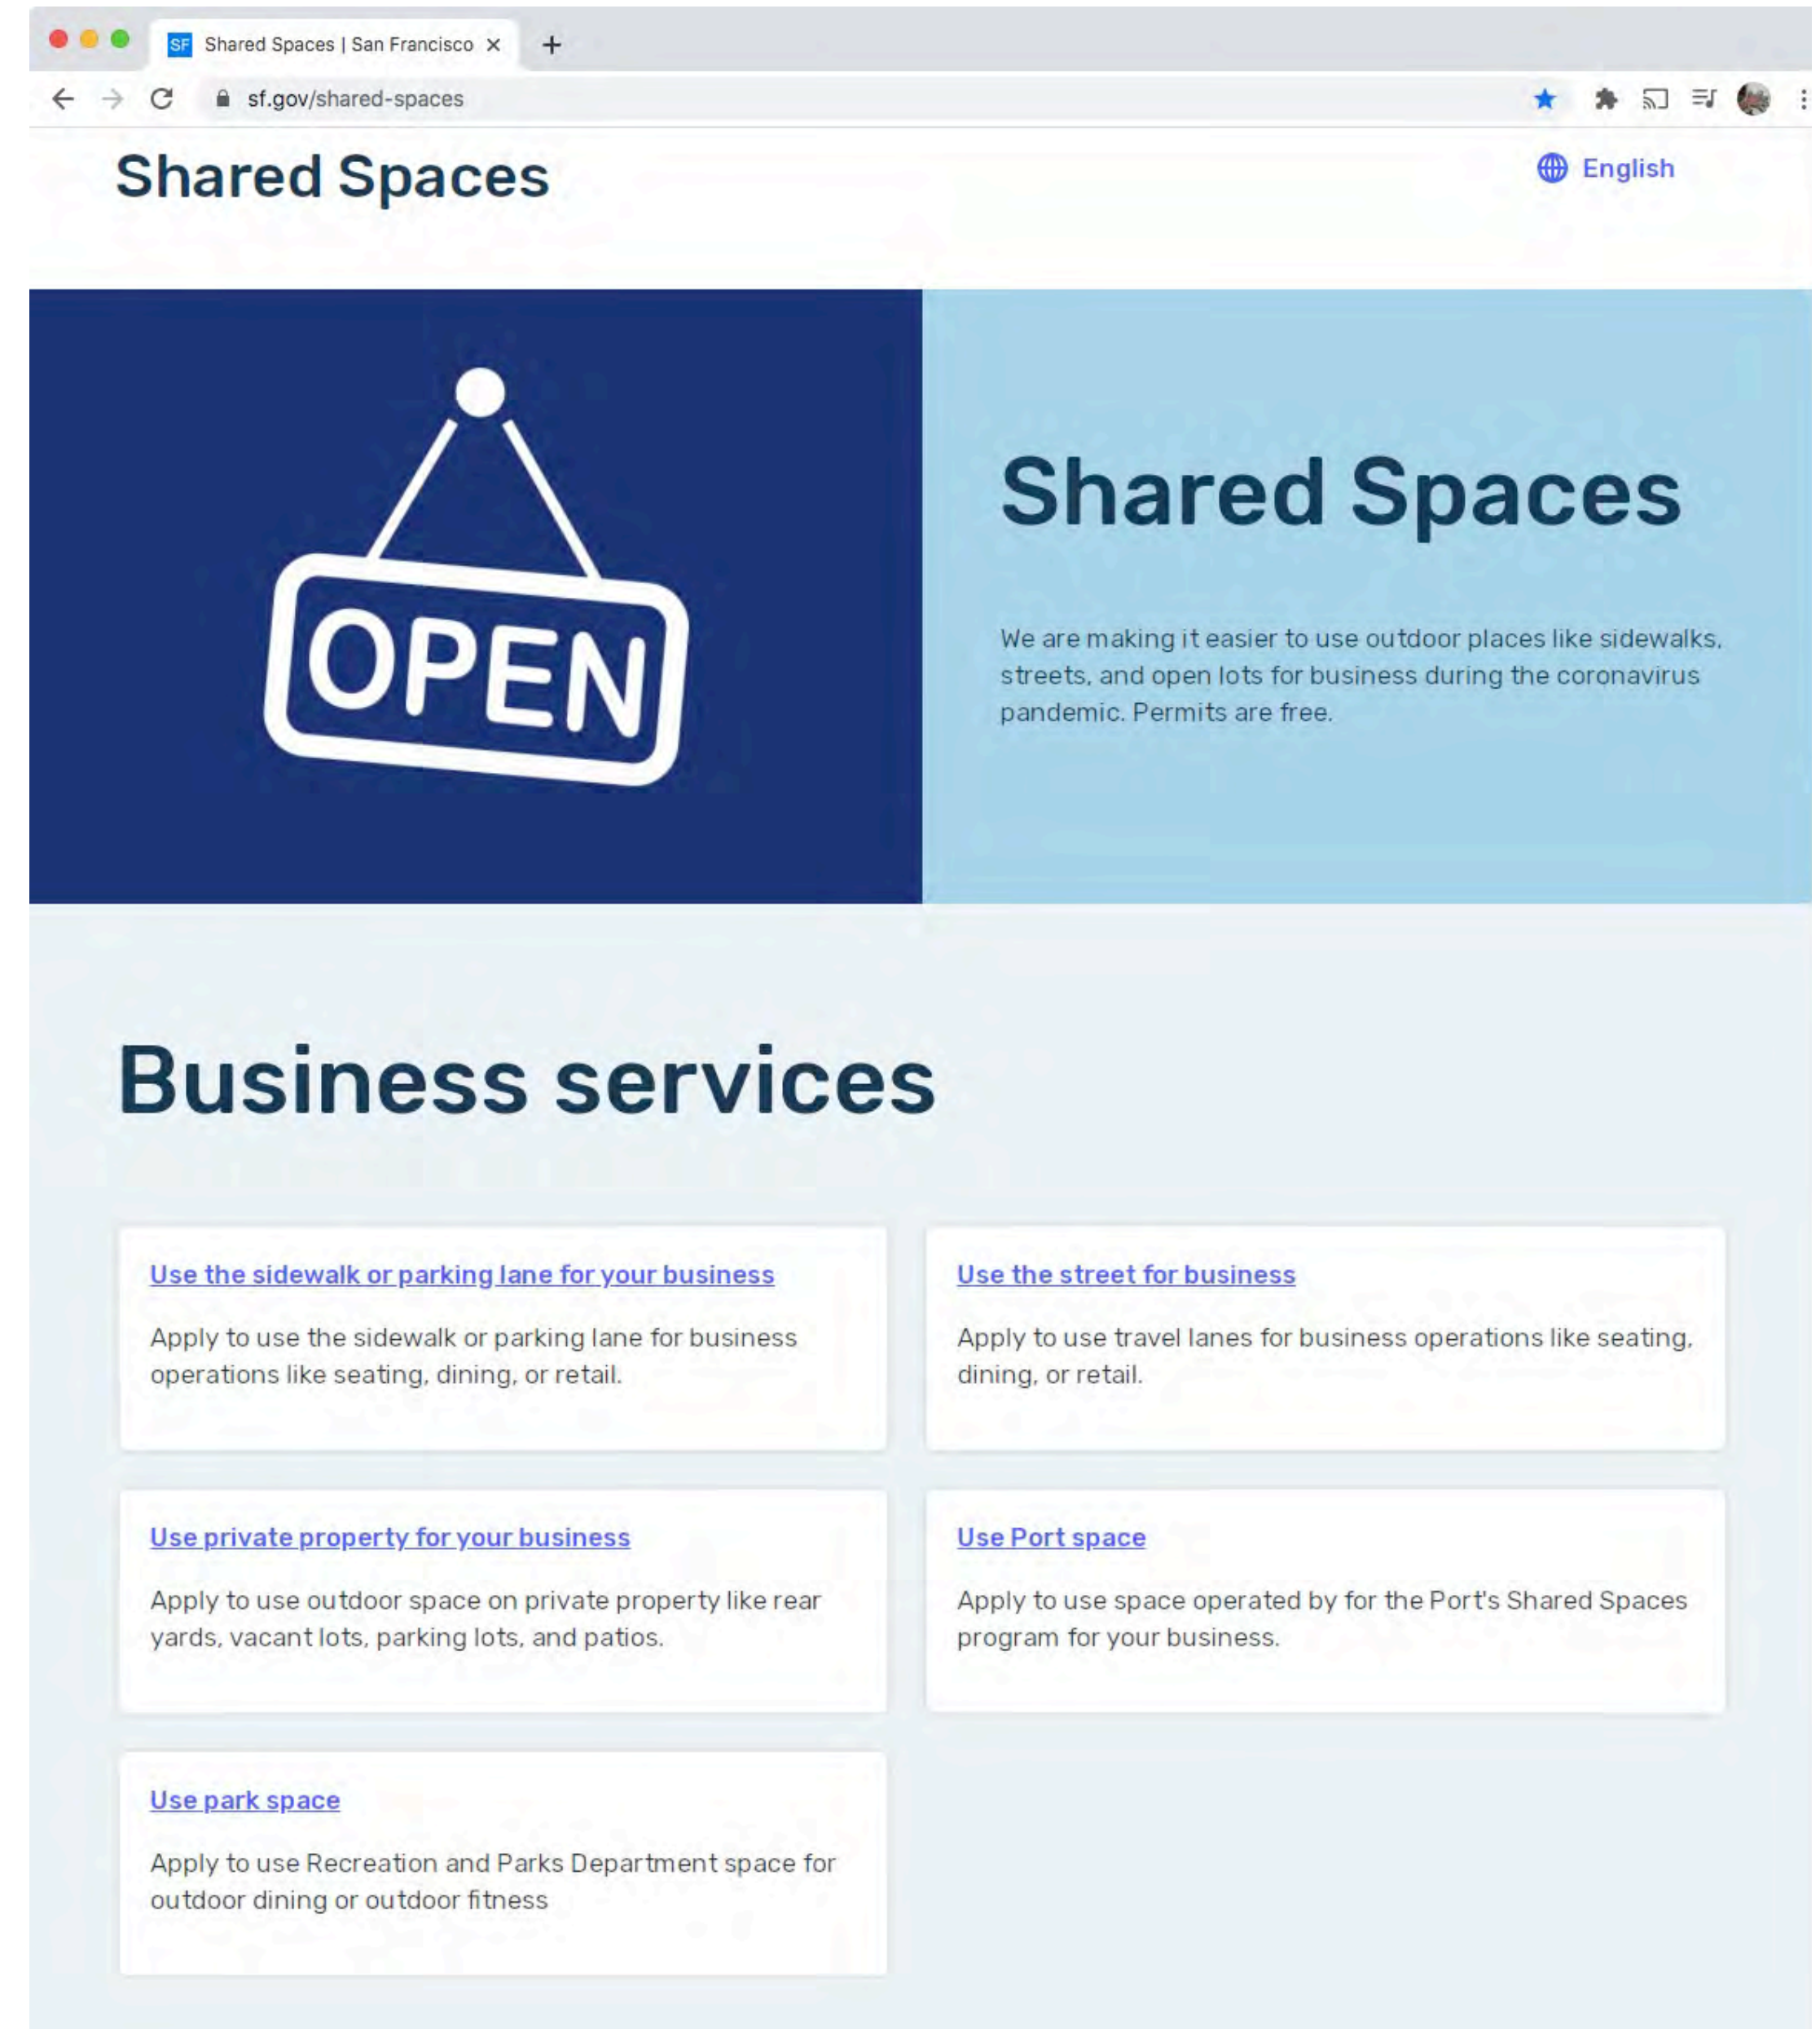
SF Shared Spaces | San Francisco ×

sf.gov/shared-spaces

Shared Spaces

English

OPEN

Shared Spaces

We are making it easier to use outdoor places like sidewalks, streets, and open lots for business during the coronavirus pandemic. Permits are free.

Business services

Use the sidewalk or parking lane for your business

Apply to use the sidewalk or parking lane for business operations like seating, dining, or retail.

Use the street for business

Apply to use travel lanes for business operations like seating, dining, or retail.

Use private property for your business

Apply to use outdoor space on private property like rear yards, vacant lots, parking lots, and patios.

Use Port space

Apply to use space operated by for the Port's Shared Spaces program for your business.

Use park space

Apply to use Recreation and Parks Department space for outdoor dining or outdoor fitness